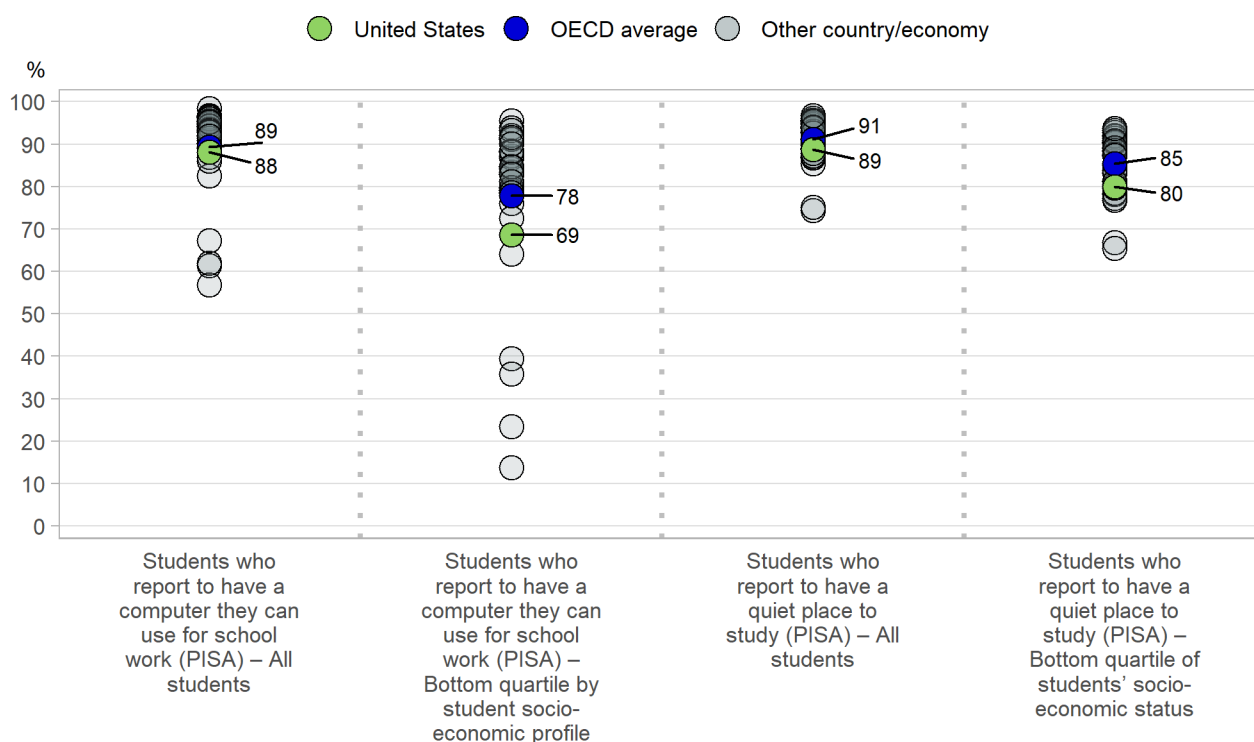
United States OECD average Other country/economy

%

100
90
80
70
60
50
40
30
20
10
0

89
88
78
69
91
89
85
80

Students who report to have a computer they can use for school work (PISA) – All students

Students who report to have a computer they can use for school work (PISA) – Bottom quartile by student socio-economic profile

Students who report to have a quiet place to study (PISA) – All students

Students who report to have a quiet place to study (PISA) – Bottom quartile of students' socio-economic status